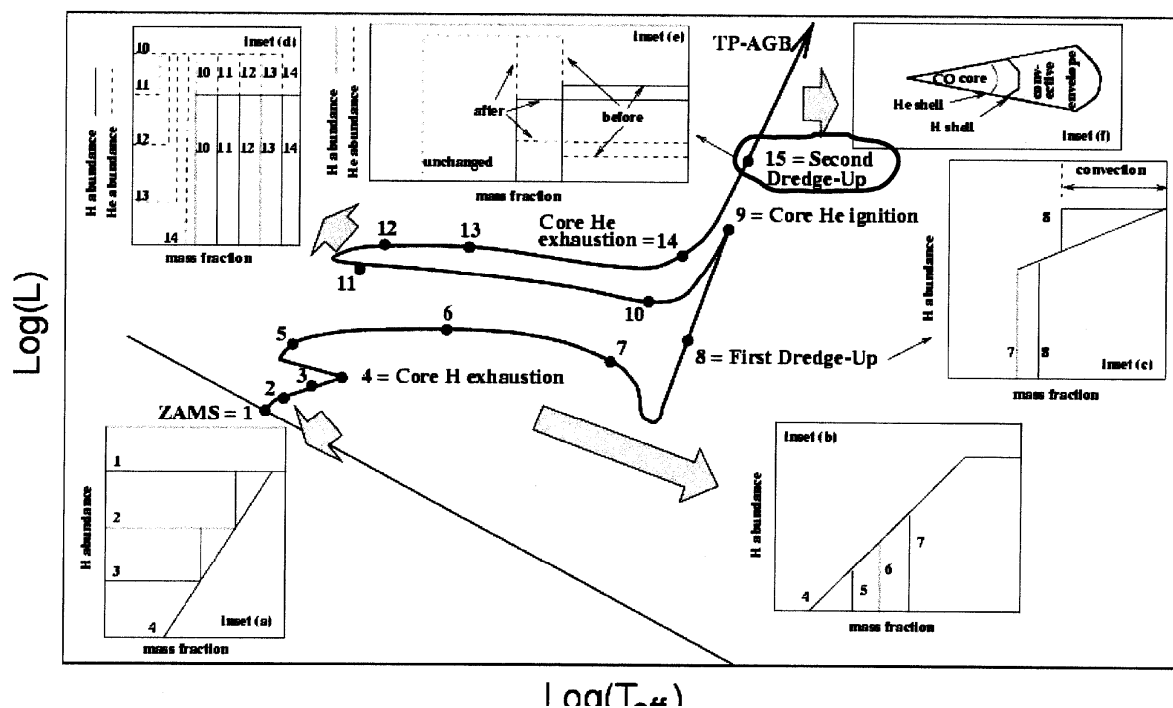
Inset (d)

10
11
12
13
14

10 11 12 13 14
10 11 12 13 14

H abundance
He abundance

mass fraction

Inset (e)

after
before
unchanged

H abundance
He abundance

mass fraction

TP-AGB

CO core
He shell
H shell
convective envelope
Inset (f)

15 = Second Dredge-Up

convection

8

H abundance

7 8

Inset (c)

mass fraction

12
13
Core He exhaustion =14
11
9 = Core He ignition
10

Log(L)

6
5
7
8 = First Dredge-Up
3
4 = Core H exhaustion
2
ZAMS = 1

1
2
3
4

H abundance

Inset (a)

mass fraction

Inset (b)

H abundance

4
5
6
7

mass fraction

$Log(T_{eff})$